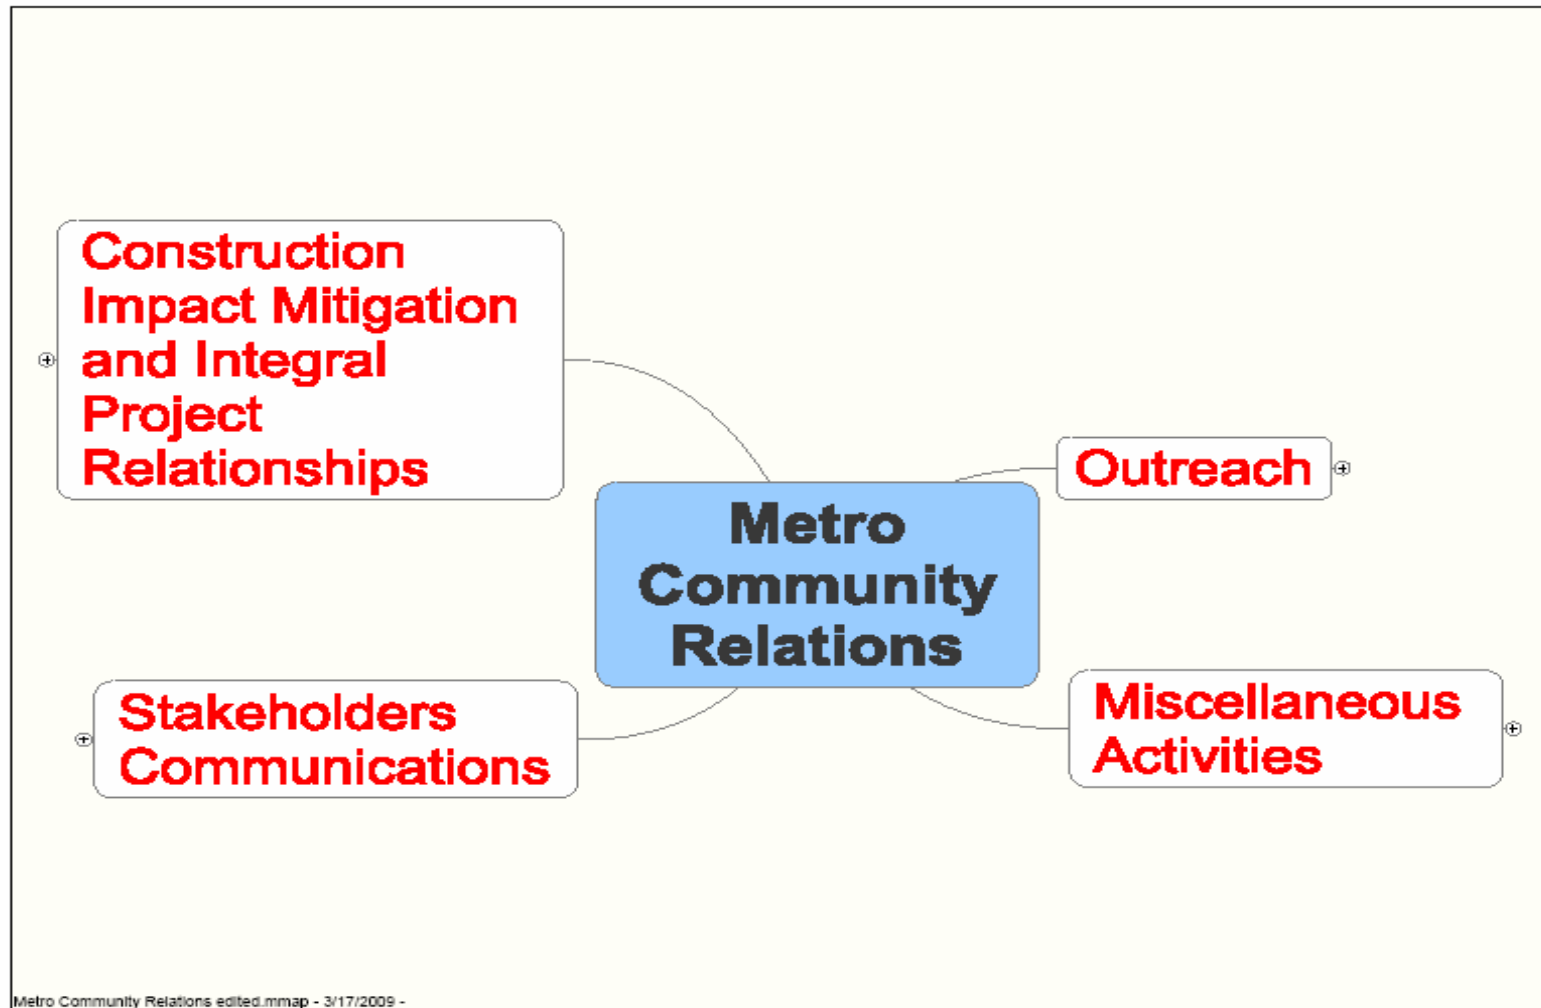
Construction Impact Mitigation and Integral Project Relationships

Outreach

Metro Community Relations

Stakeholders Communications

Miscellaneous Activities

Metro Community Relations edited.mmap - 3/17/2009 -